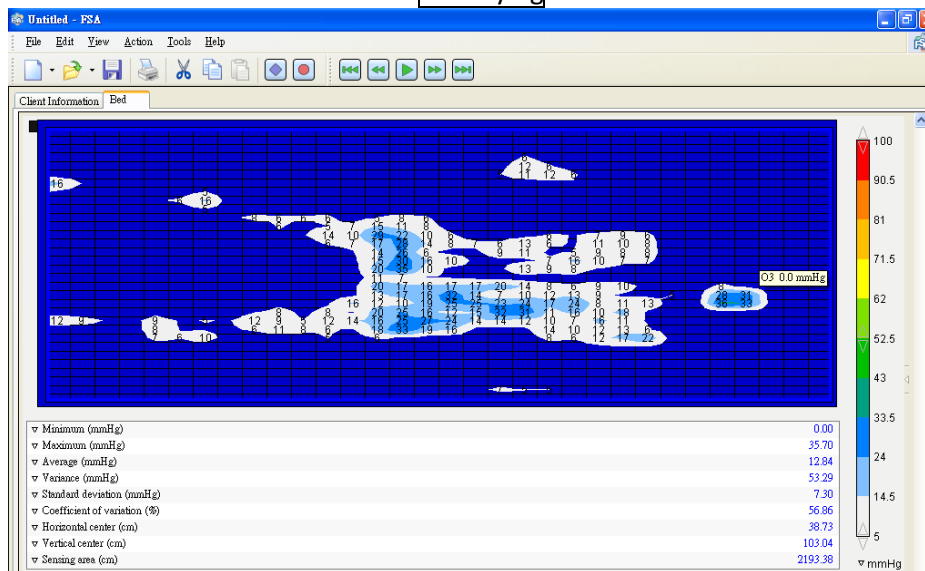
Untitled - FSA

File Edit View Action Tools Help

Client Information Bed

O3 0.0 mmHg

| | |
|---|---|
| Minimum (mmHg) | 0.00 |
| Maximum (mmHg) | 35.70 |
| Average (mmHg) | 12.84 |
| Variance (mmHg) | 53.29 |
| Standard deviation (mmHg) | 7.30 |
| Coefficient of variation (%) | 56.86 |
| Horizontal center (cm) | 38.73 |
| Vertical center (cm) | 103.04 |
| Sensing area (cm) | 2193.38 |

100
90.5
81
71.5
62
52.5
43
33.5
24
14.5
5
mmHg